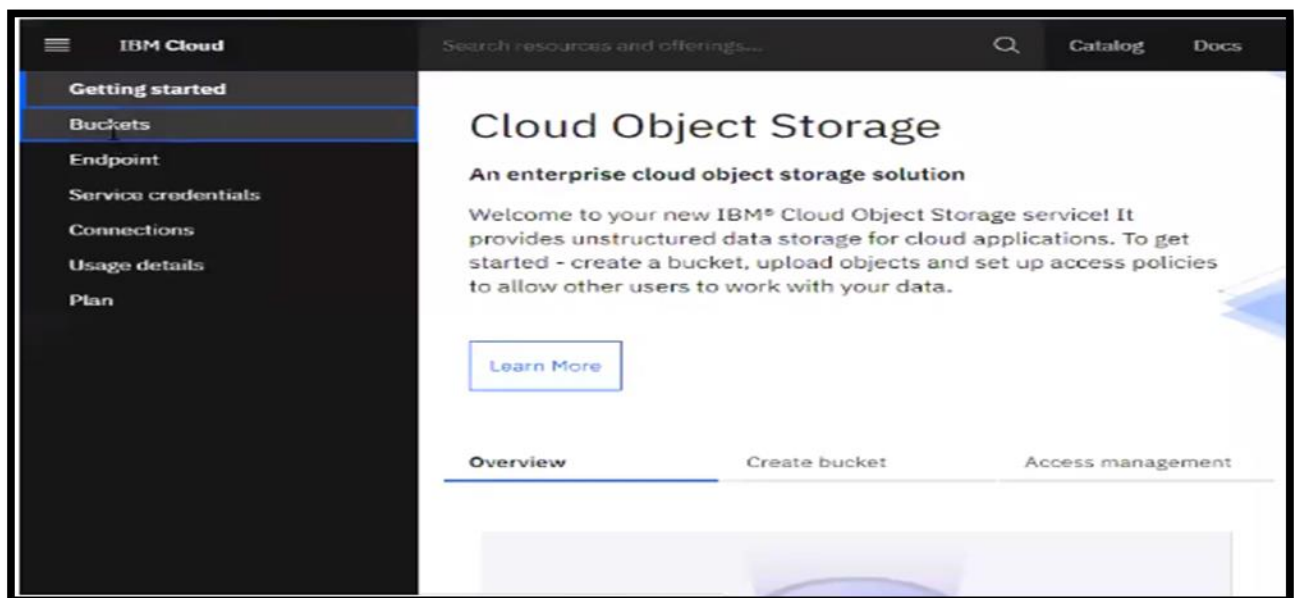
IBM Cloud

Search resources and offerings...

Catalog

Docs

Getting started

Buckets

Endpoint

Service credentials

Connections

Usage details

Plan

Cloud Object Storage

An enterprise cloud object storage solution

Welcome to your new IBM® Cloud Object Storage service! It provides unstructured data storage for cloud applications. To get started - create a bucket, upload objects and set up access policies to allow other users to work with your data.

Learn More

Overview

Create bucket

Access management